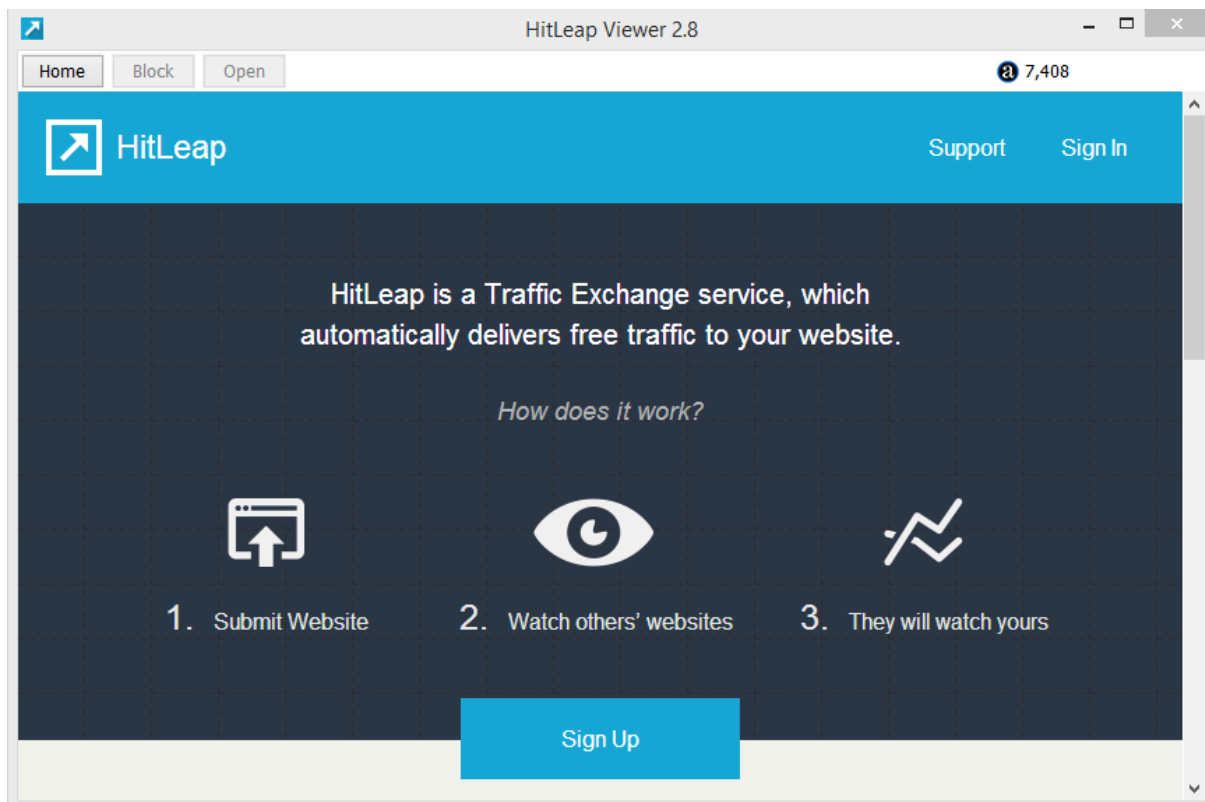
HitLeap Viewer 2.8

Home Block Open

7,408

HitLeap

Support Sign In

HitLeap is a Traffic Exchange service, which automatically delivers free traffic to your website.

How does it work?

1. Submit Website

2. Watch others' websites

3. They will watch yours

Sign Up